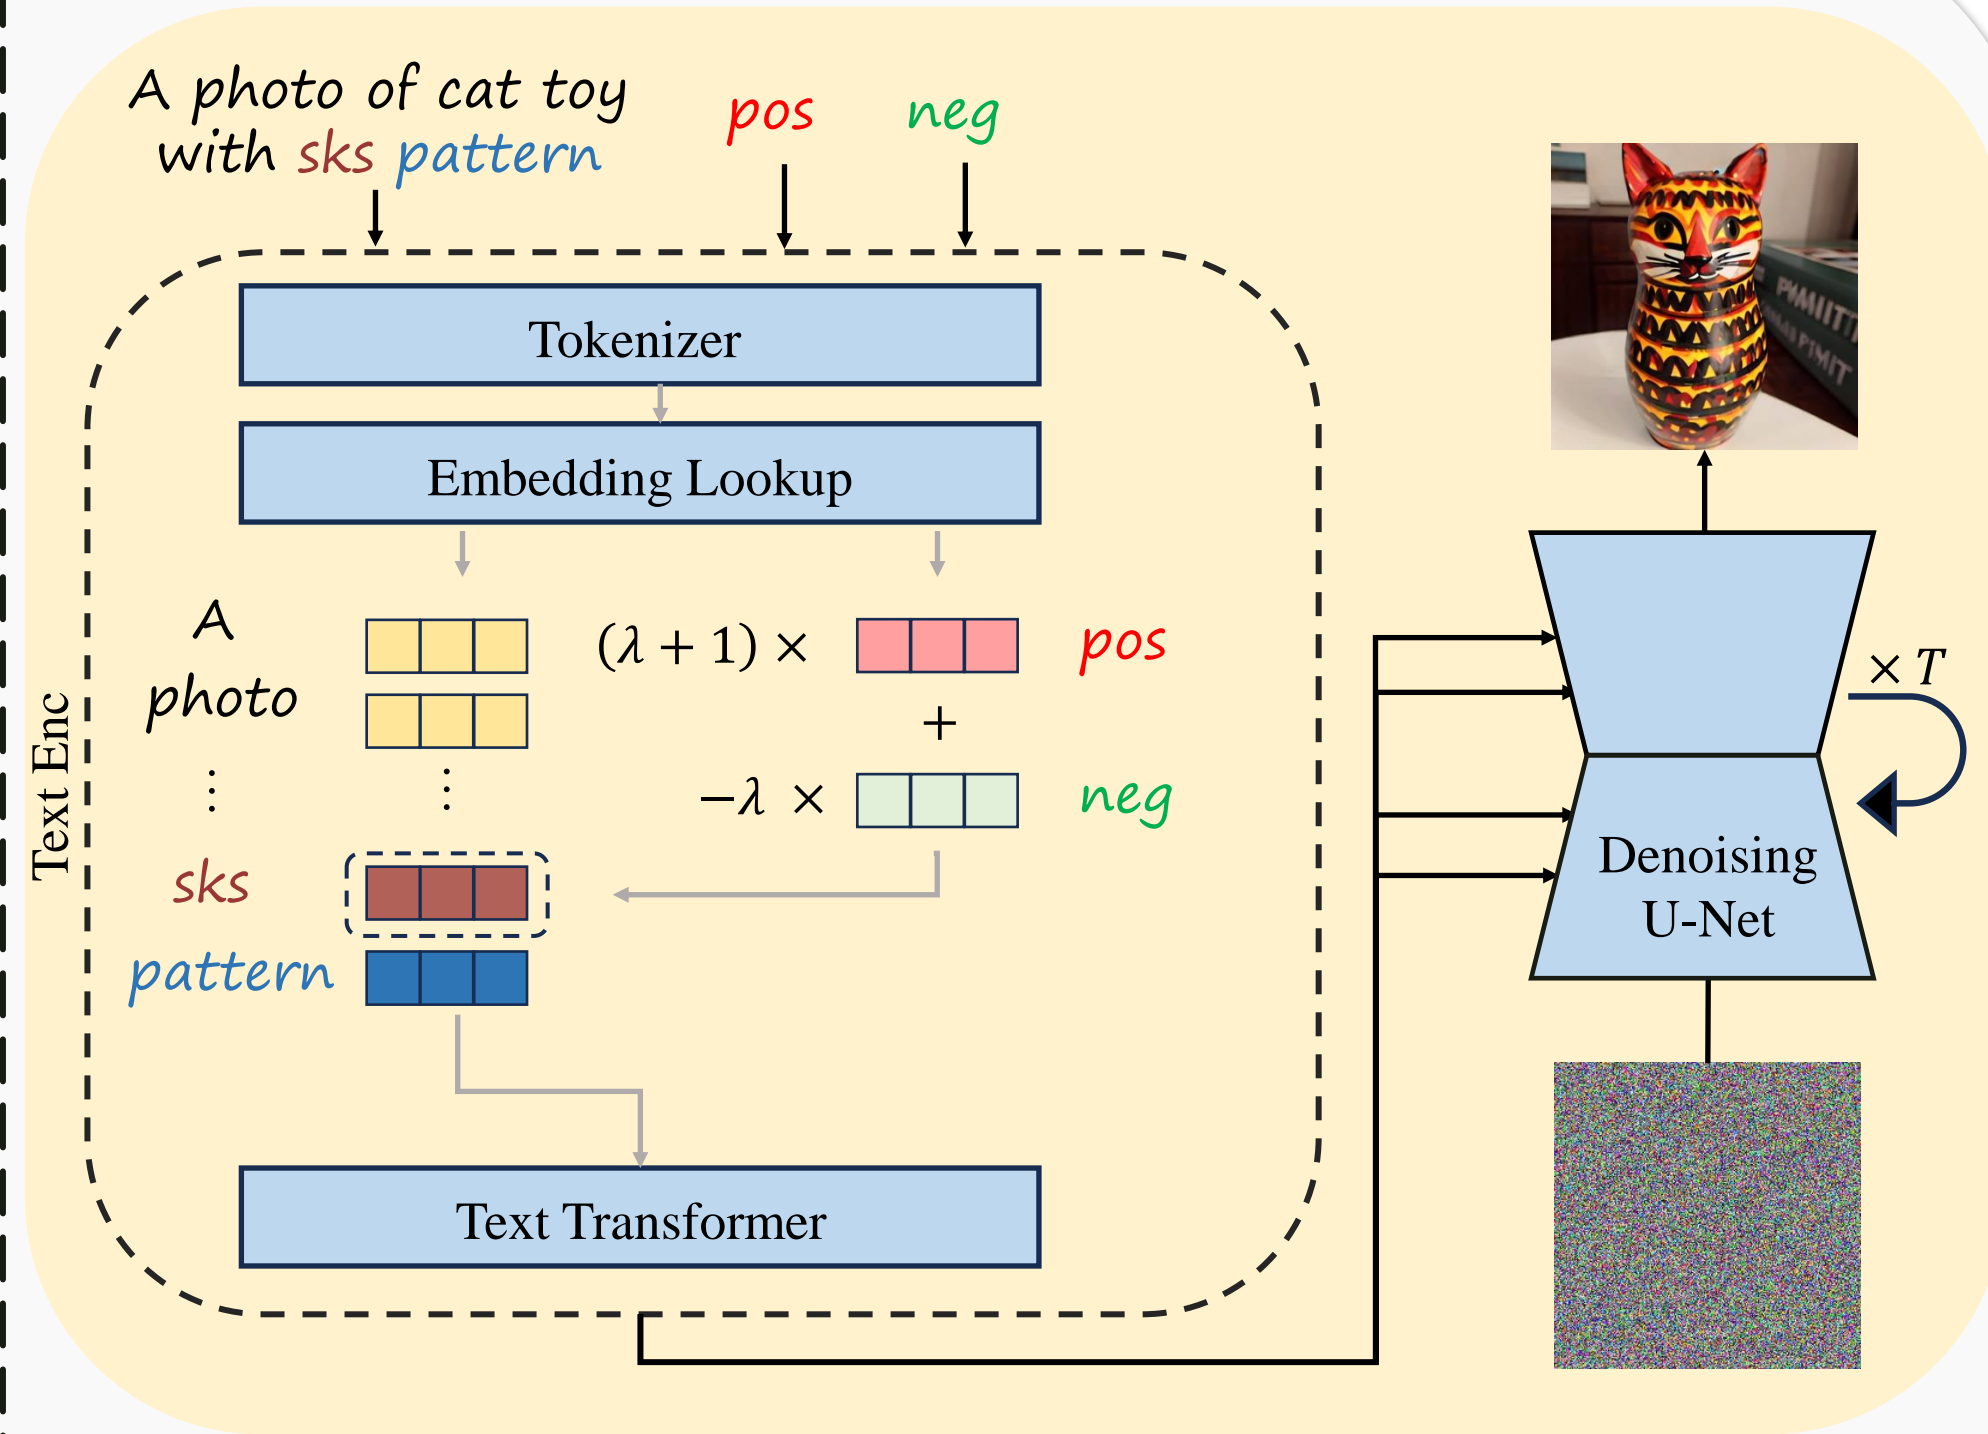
A photo of cat toy with sks pattern

pos

neg

Text Enc

Tokenizer

Embedding Lookup

A

photo

⋮

sks

pattern

⋮

$(\lambda + 1) \times$

pos

+

$-\lambda \times$

neg

Text Transformer

Denoising U-Net

$\times T$

PIMIIT

PIMIT